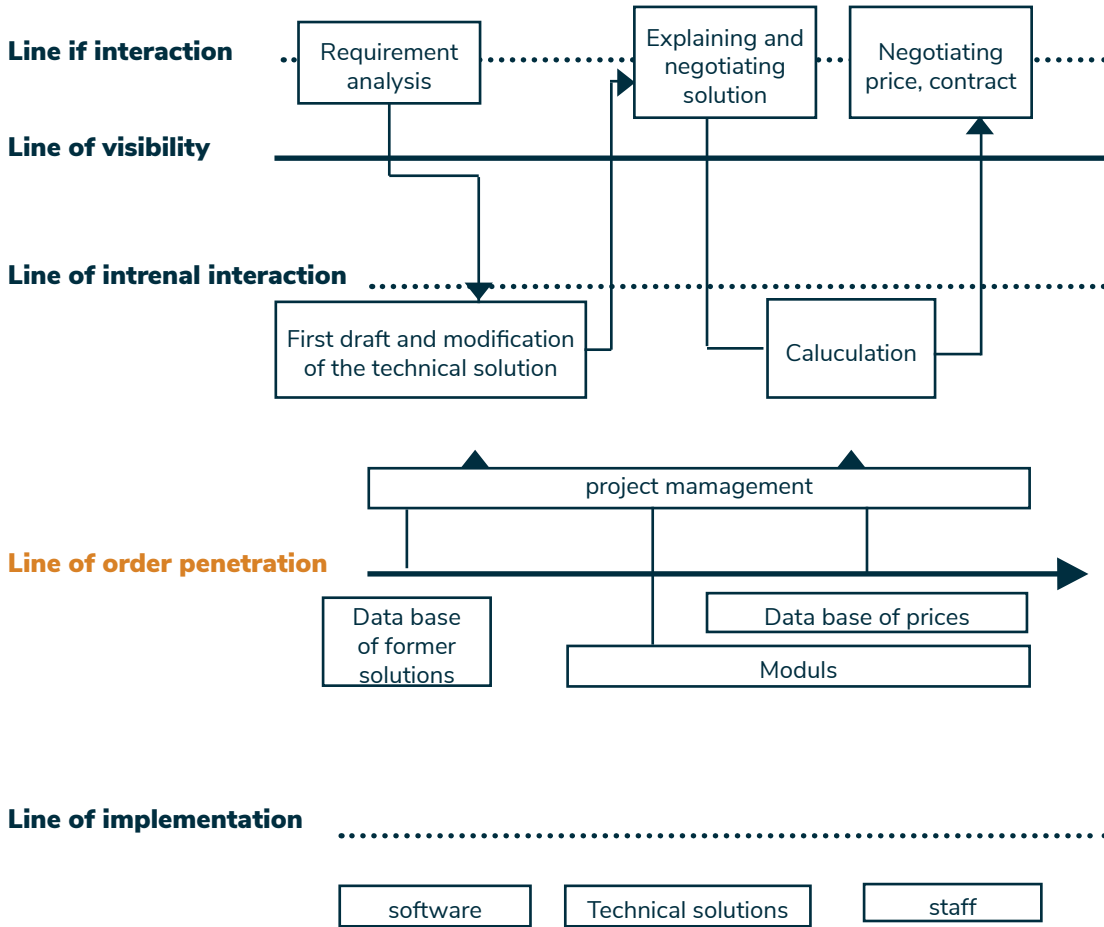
Line if interaction

Requirement analysis

Explaining and negotiating solution

Negotiating price, contract

Line of visibility

Line of intrenal interaction

First draft and modification of the technical solution

Caluculation

project mamagement

Line of order penetration

Data base of former solutions

Data base of prices

Moduls

Line of implementation

software

Technical solutions

staff